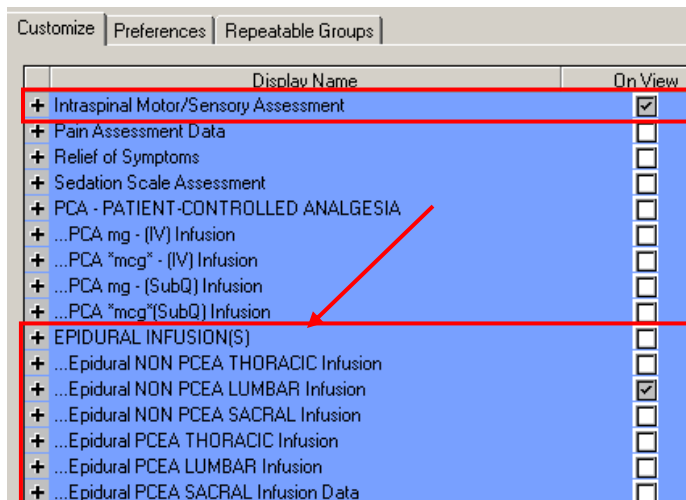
Customize | Preferences | Repeatable Groups

| | Display Name | On View |
|---|---|---|
| + | Intraspinal Motor/Sensory Assessment | ☑ |
| + | Pain Assessment Data | ☐ |
| + | Relief of Symptoms | ☐ |
| + | Sedation Scale Assessment | ☐ |
| + | PCA - PATIENT-CONTROLLED ANALGESIA | ☐ |
| + | ...PCA mg - (IV) Infusion | ☐ |
| + | ...PCA *mcg* - (IV) Infusion | ☐ |
| + | ...PCA mg - (SubQ) Infusion | ☐ |
| + | ...PCA *mcg*(SubQ) Infusion | ☐ |
| + | EPIDURAL INFUSION(S) | ☐ |
| + | ...Epidural NON PCEA THORACIC Infusion | ☐ |
| + | ...Epidural NON PCEA LUMBAR Infusion | ☑ |
| + | ...Epidural NON PCEA SACRAL Infusion | ☐ |
| + | ...Epidural PCEA THORACIC Infusion | ☐ |
| + | ...Epidural PCEA LUMBAR Infusion | ☐ |
| + | ...Epidural PCEA SACRAL Infusion Data | ☐ |